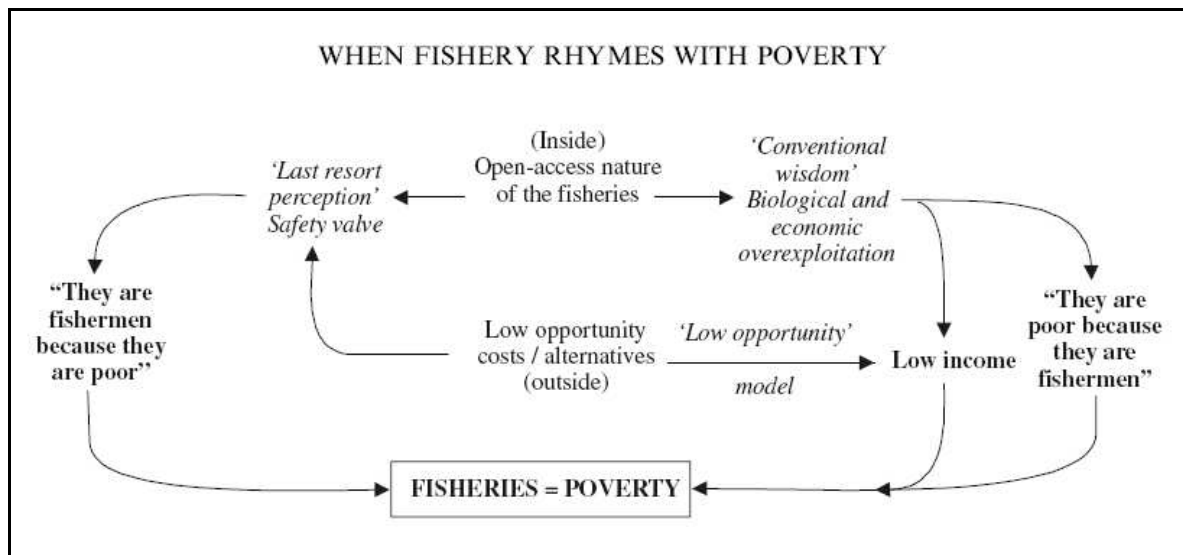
WHEN FISHERY RHYMES WITH POVERTY

'Last resort perception' Safety valve

(Inside) Open-access nature of the fisheries

'Conventional wisdom' Biological and economic overexploitation

"They are fishermen because they are poor"

Low opportunity costs / alternatives (outside)

'Low opportunity' model

Low income

"They are poor because they are fishermen"

FISHERIES = POVERTY